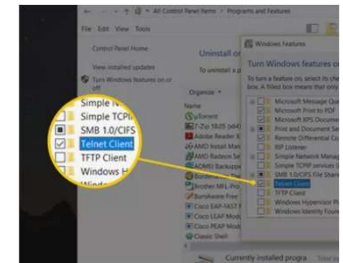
« All Control Panel Items » Programs and Features

File Edit View Tools

Control Panel Home

View installed updates

Turn Windows features on or off

Uninstall or

To uninstall a

Organize

Windows Features

Turn Windows features on

To turn a feature on, select its ch... box. A filled box means that only

Microsoft Message Queue

Microsoft Print to PDF

Microsoft XPS Documen

Print and Document Ser

Remote Differential Co

RIP Listener

Simple Network Manag

Simple TCPIP services

SMB 1.0/CIFS File Sharin

Telnet Client

TFTP Client

Windows Hypervisor Pl

Windows Identity Foun

Simple N

Simple TCPI

SMB 1.0/CIFS

Telnet Client

TFTP Client

Windows H

7-Zip 19.00 (x64)

Adobe Reader

AMD Catalyst

AMD Radeon Se

AMD Settings

Brother MFL-Pro

Bandwidth Free

Cisco EAP-FAST

Cisco LEAP Mod

Cisco PEAP Mod

Classic Shell

Currently installed progra